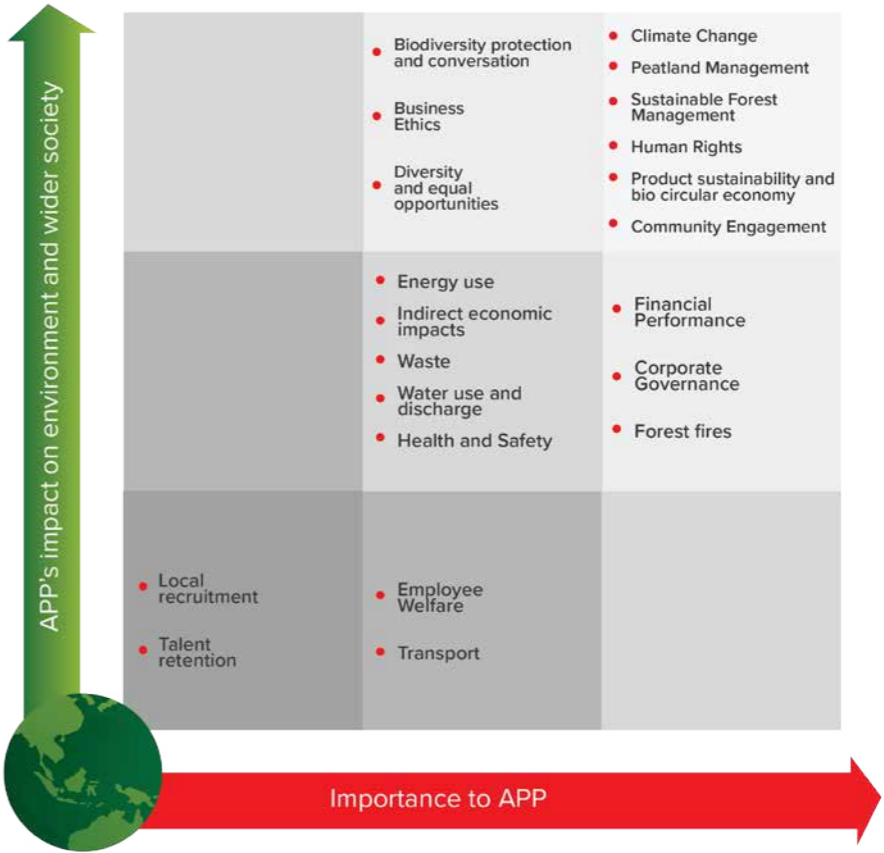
APP's impact on environment and wider society

Biodiversity protection and conversation

Business Ethics

Diversity and equal opportunities

Climate Change

Peatland Management

Sustainable Forest Management

Human Rights

Product sustainability and bio circular economy

Community Engagement

Energy use

Indirect economic impacts

Waste

Water use and discharge

Health and Safety

Financial Performance

Corporate Governance

Forest fires

Local recruitment

Talent retention

Employee Welfare

Transport

Importance to APP